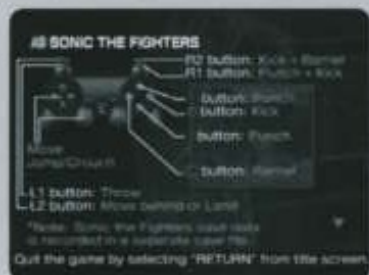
48 SONIC THE FIGHTERS

R2 button: Kick + Barrier
R1 button: Punch + Kick

button: Punch
button: Kick

button: Punch

button: Barrier

Move
Jump/Crouch

L1 button: Throw
L2 button: Move behind or Land

*Note: Sonic the Fighters save data is recorded in a separate save file.

Quit the game by selecting "RETURN" from title screen.